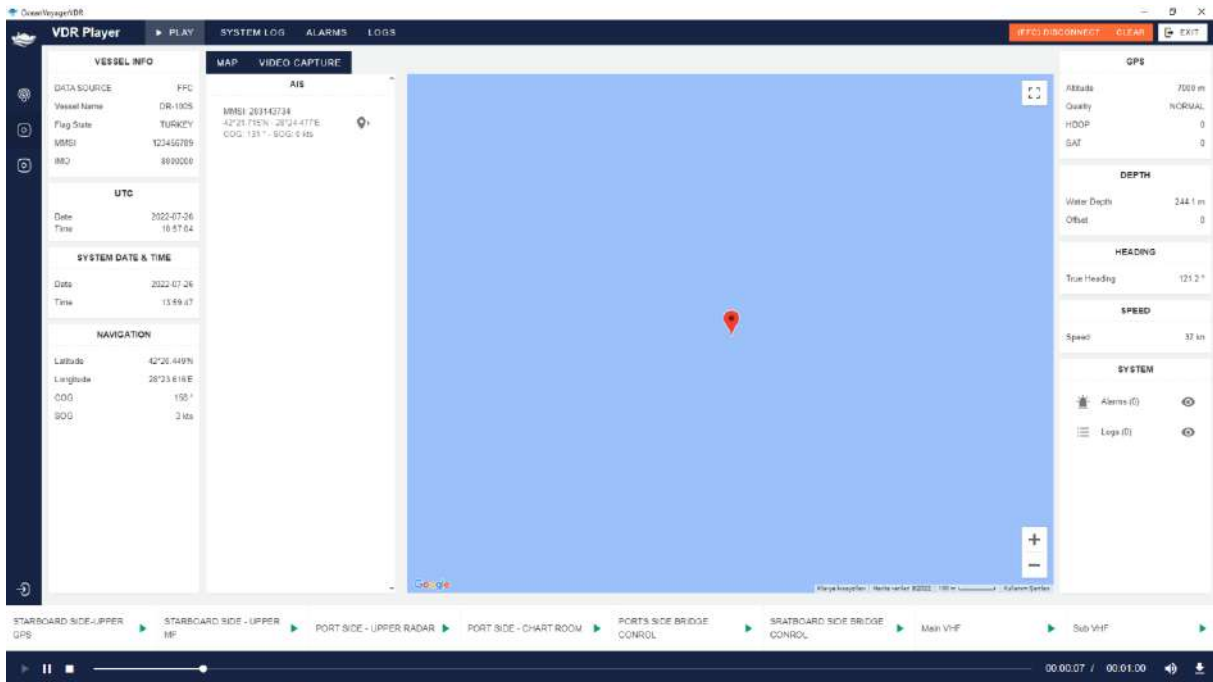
OceanVoyagerVDR

VDR Player ▶ PLAY SYSTEM LOG ALARMS LOGS (FFC) DISCONNECT CLEAR EXIT

VESSEL INFO

| | |
|---|---|
| DATA SOURCE | FFC |
| Vessel Name | DR-1005 |
| Flag State | TURKEY |
| MMSI | 123456789 |
| IMO | 8800000 |

UTC

| | |
|---|---|
| Date | 2022-07-26 |
| Time | 10:57:04 |

SYSTEM DATE & TIME

| | |
|---|---|
| Date | 2022-07-26 |
| Time | 13:59:47 |

NAVIGATION

| | |
|---|---|
| Latitude | 42°26.449'N |
| Longitude | 28°23.616'E |
| COG | 155 ° |
| SOG | 2 kts |

MAP VIDEO CAPTURE

AIS

MMSI: 203143734
42°21.718'N - 28°24.477'E
COG: 131 ° - SOG: 0 kts

Google

Klavye kısayolları | Harita verileri ©2022 | 100 m | Kullanım Şartları

GPS

| | |
|---|---|
| Altitude | 7000 m |
| Quality | NORMAL |
| HDOP | 0 |
| SAT | 0 |

DEPTH

| | |
|---|---|
| Water Depth | 244.1 m |
| Offset | 0 |

HEADING

| | |
|---|---|
| True Heading | 121.2 ° |

SPEED

| | |
|---|---|
| Speed | 37 kn |

SYSTEM

Alarms (0)
Logs (0)

STARBOARD SIDE-UPPER GPS ▶ STARBOARD SIDE - UPPER MF ▶ PORT SIDE - UPPER RADAR ▶ PORT SIDE - CHART ROOM ▶ PORTS SIDE BRIDGE CONROL ▶ SRATBOARD SIDE BRIDGE CONROL ▶ Main VHF ▶ Sub VHF ▶

00:00:07 / 00:01:00